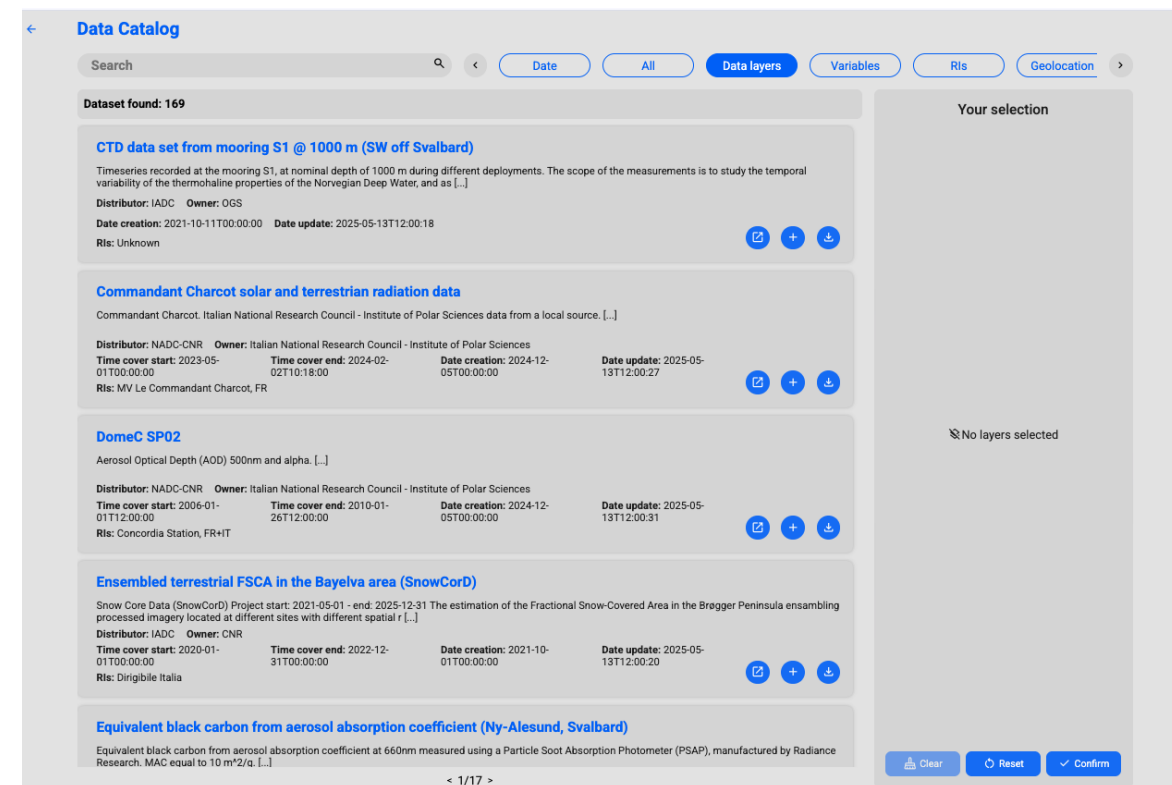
Data Catalog

Search

Date All Data layers Variables RIs Geolocation

Dataset found: 169

Your selection

CTD data set from mooring S1 @ 1000 m (SW off Svalbard)

Timeseries recorded at the mooring S1, at nominal depth of 1000 m during different deployments. The scope of the measurements is to study the temporal variability of the thermohaline properties of the Norvegian Deep Water, and as [...]

Distributor: IADC Owner: OGS

Date creation: 2021-10-11T00:00:00 Date update: 2025-05-13T12:00:18

RIs: Unknown

Commandant Charcot solar and terrestrian radiation data

Commandant Charcot. Italian National Research Council - Institute of Polar Sciences data from a local source. [...]

Distributor: NADC-CNR Owner: Italian National Research Council - Institute of Polar Sciences

Time cover start: 2023-05-01T00:00:00 Time cover end: 2024-02-02T10:18:00 Date creation: 2024-12-05T00:00:00 Date update: 2025-05-13T12:00:27

RIs: MV Le Commandant Charcot, FR

DomeC SP02

Aerosol Optical Depth (AOD) 500nm and alpha. [...]

Distributor: NADC-CNR Owner: Italian National Research Council - Institute of Polar Sciences

Time cover start: 2006-01-01T12:00:00 Time cover end: 2010-01-26T12:00:00 Date creation: 2024-12-05T00:00:00 Date update: 2025-05-13T12:00:31

RIs: Concordia Station, FR+IT

Ensembled terrestrial FSCA in the Bayelva area (SnowCorD)

Snow Core Data (SnowCorD) Project start: 2021-05-01 - end: 2025-12-31 The estimation of the Fractional Snow-Covered Area in the Brøgger Peninsula ensambling processed imagery located at different sites with different spatial r [...]

Distributor: IADC Owner: CNR

Time cover start: 2020-01-01T00:00:00 Time cover end: 2022-12-31T00:00:00 Date creation: 2021-10-01T00:00:00 Date update: 2025-05-13T12:00:20

RIs: Dirigibile Italia

Equivalent black carbon from aerosol absorption coefficient (Ny-Alesund, Svalbard)

Equivalent black carbon from aerosol absorption coefficient at 660nm measured using a Particle Soot Absorption Photometer (PSAP), manufactured by Radiance Research. MAC equal to 10 m^2/g. [...]

No layers selected

Clear Reset Confirm

< 1/17 >